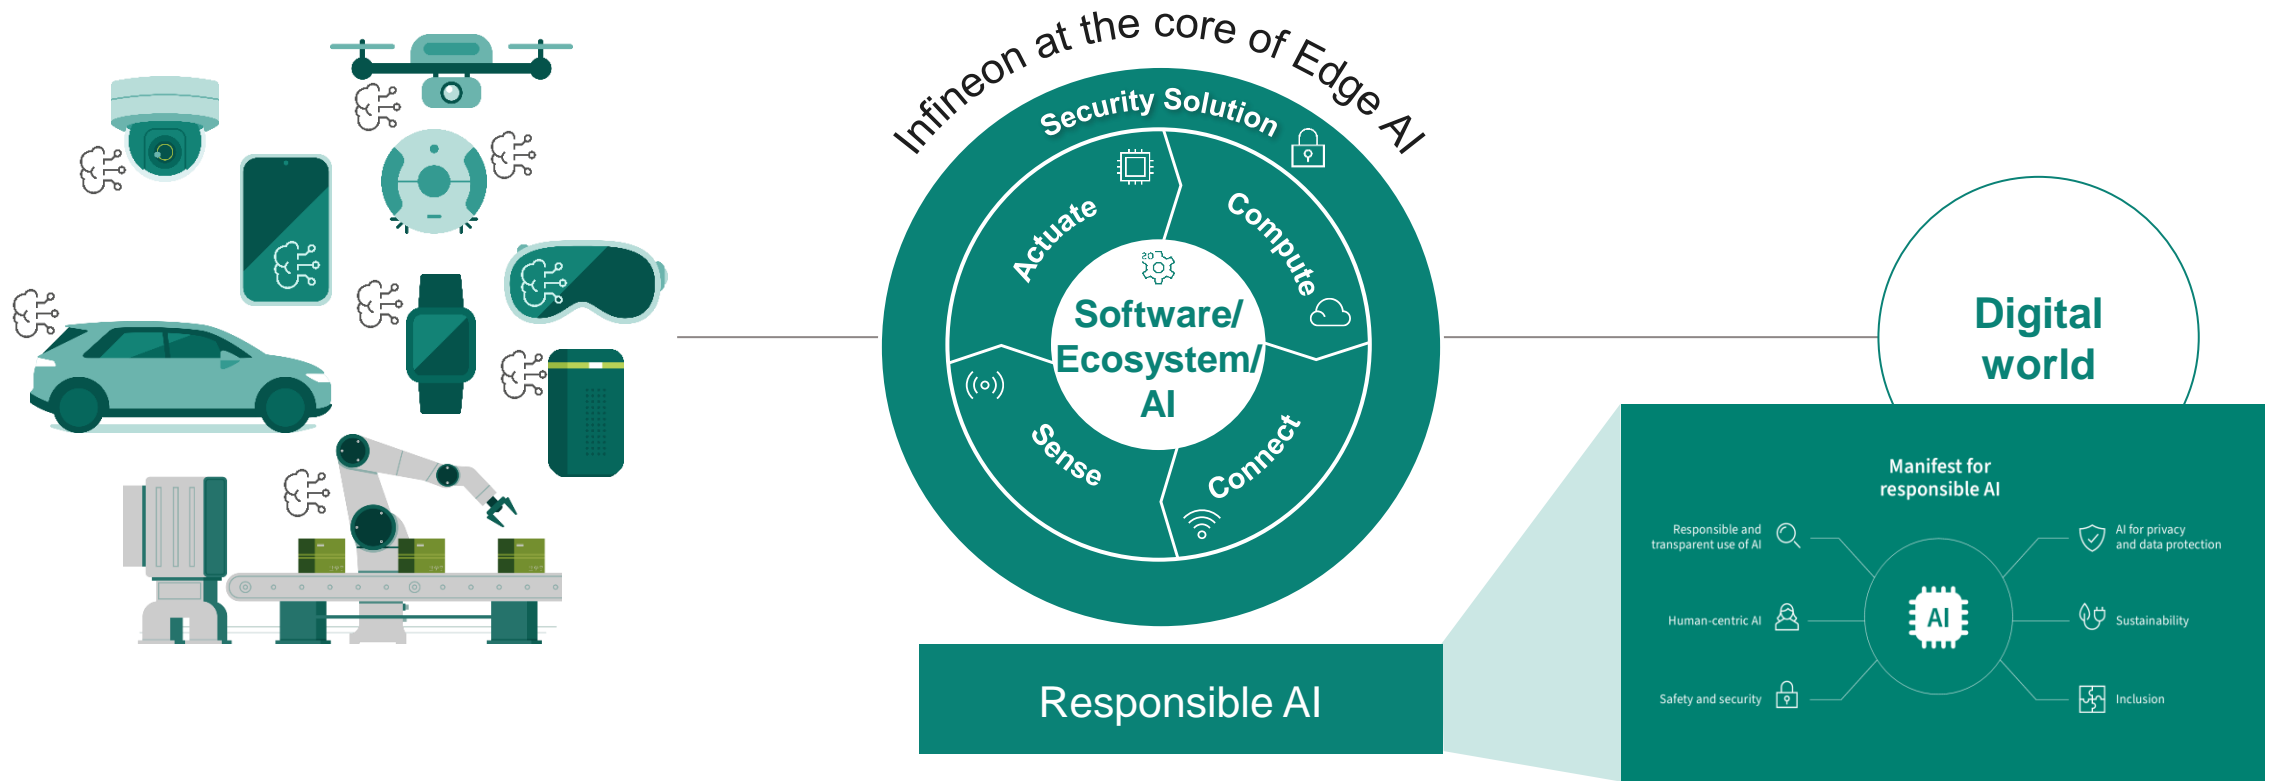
Infineon at the core of Edge AI

Security Solution

Actuate

Compute

Software/ Ecosystem/ AI

Sense

Connect

Digital world

Responsible AI

Manifest for responsible AI

Responsible and transparent use of AI

AI for privacy and data protection

Human-centric AI

AI

Sustainability

Safety and security

Inclusion